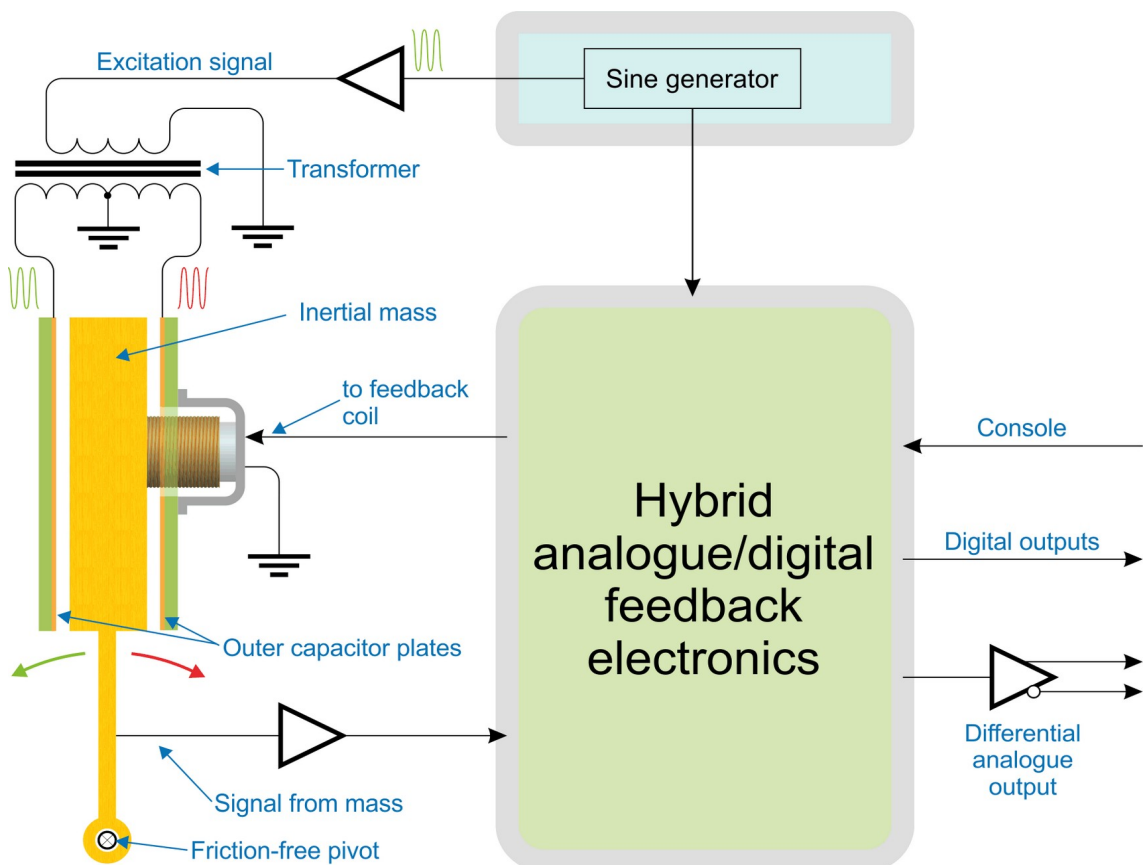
Excitation signal

Sine generator

Transformer

Inertial mass

to feedback coil

Console

Hybrid analogue/digital feedback electronics

Digital outputs

Outer capacitor plates

Differential analogue output

Signal from mass

Friction-free pivot